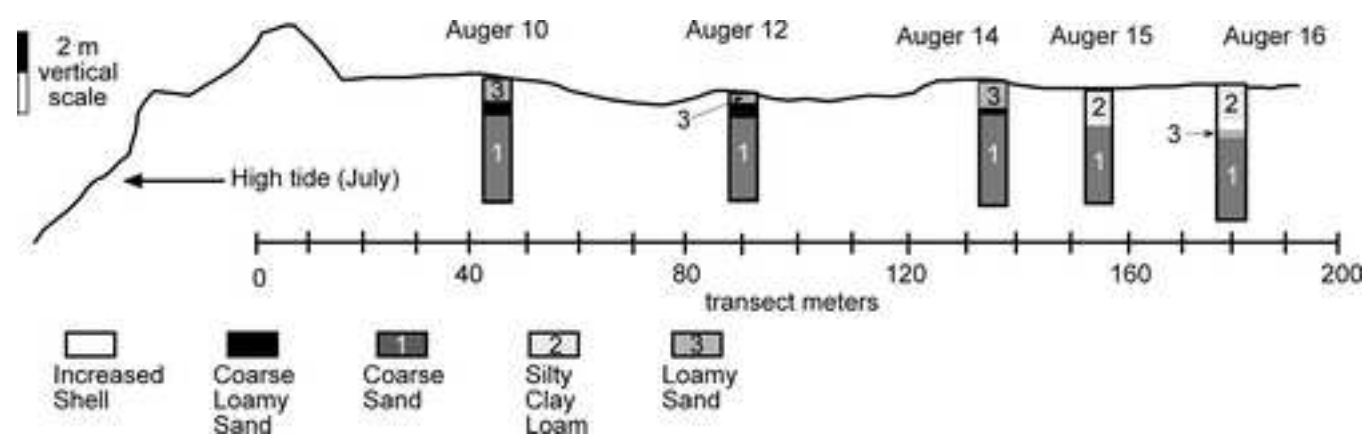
2 m vertical scale

Auger 10

Auger 12

Auger 14

Auger 15

Auger 16

High tide (July)

3

1

3

1

3

1

2

1

2

3

1

0

40

80

120

160

200

transect meters

Increased Shell

Coarse Loamy Sand

1 Coarse Sand

2 Silty Clay Loam

3 Loamy Sand